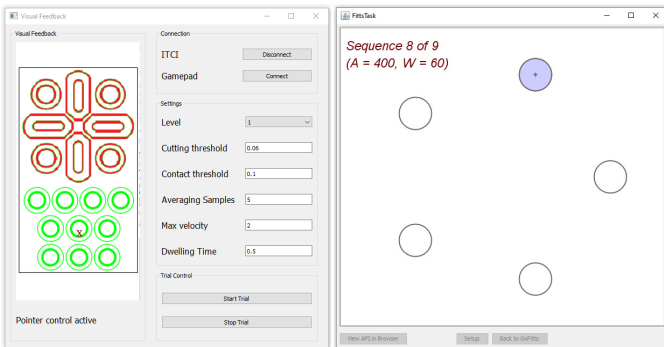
Visual Feedback

Visual Feedback

x

Pointer control active

Connection

ITCI
Disconnect

Gamepad
Connect

Settings

Level
1

Cutting threshold
0.06

Contact threshold
0.1

Averaging Samples
5

Max velocity
2

Dwelling Time
0.5

Trial Control

Start Trial

Stop Trial

FittsTask

Sequence 8 of 9
(A = 400, W = 60)

+

View API in Browser
Setup
Back to GoFitts